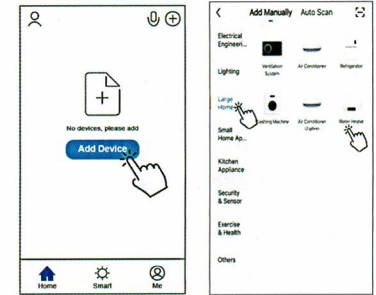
No devices, please add

Add Device

Home

Smart

Me

Add Manually

Auto Scan

Electrical Engineeri...

Lighting

Large Home...

Small Home Ap...

Kitchen Appliance

Security & Sensor

Exercise & Health

Others

Ventilation System

Air Conditioner

Refrigerator

Washing Machine

Air Conditioner (Cable)

Storm Heater